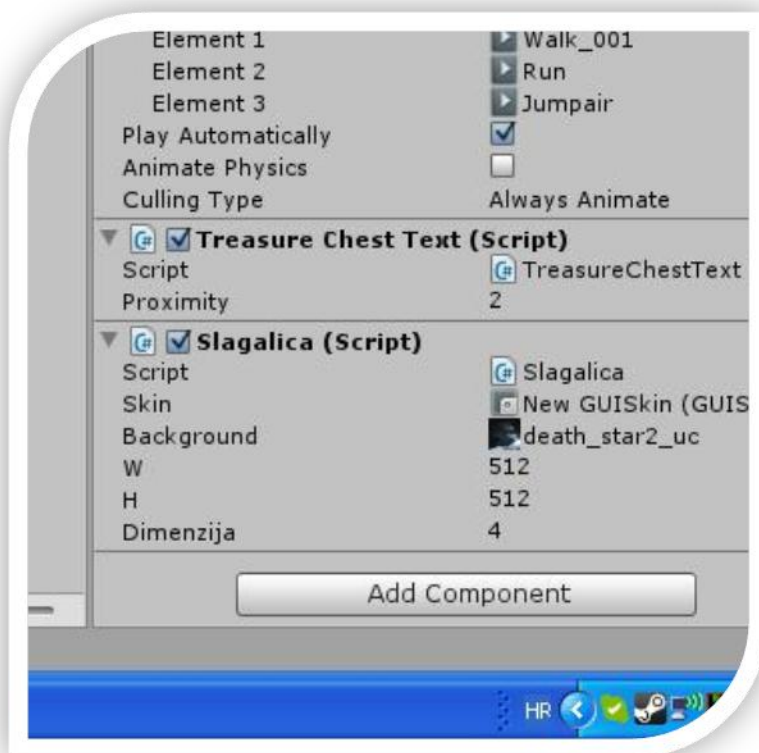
Element 1 Walk_001
Element 2 Run
Element 3 Jumpair
Play Automatically
Animate Physics
Culling Type Always Animate

Treasure Chest Text (Script)
Script TreasureChestText
Proximity 2

Slagalica (Script)
Script Slagalica
Skin New GUISkin (GUIS
Background death_star2_uc
W 512
H 512
Dimenzija 4

Add Component

HR